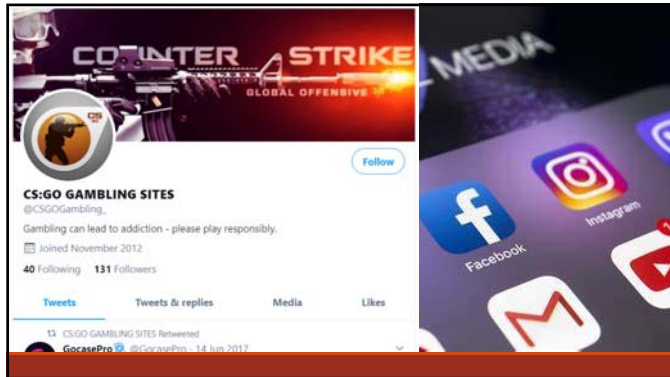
COUNTER STRIKE
GLOBAL OFFENSIVE

Follow

CS:GO GAMBLING SITES
@CSGOGambling_

Gambling can lead to addiction - please play responsibly.

Joined November 2012

40 Following 131 Followers

Tweets Tweets & replies Media Likes

CS:GO GAMBLING SITES Retweeted
GocasePro @GocasePro · 14 Jun 2017

MEDIA
Facebook
Instagram